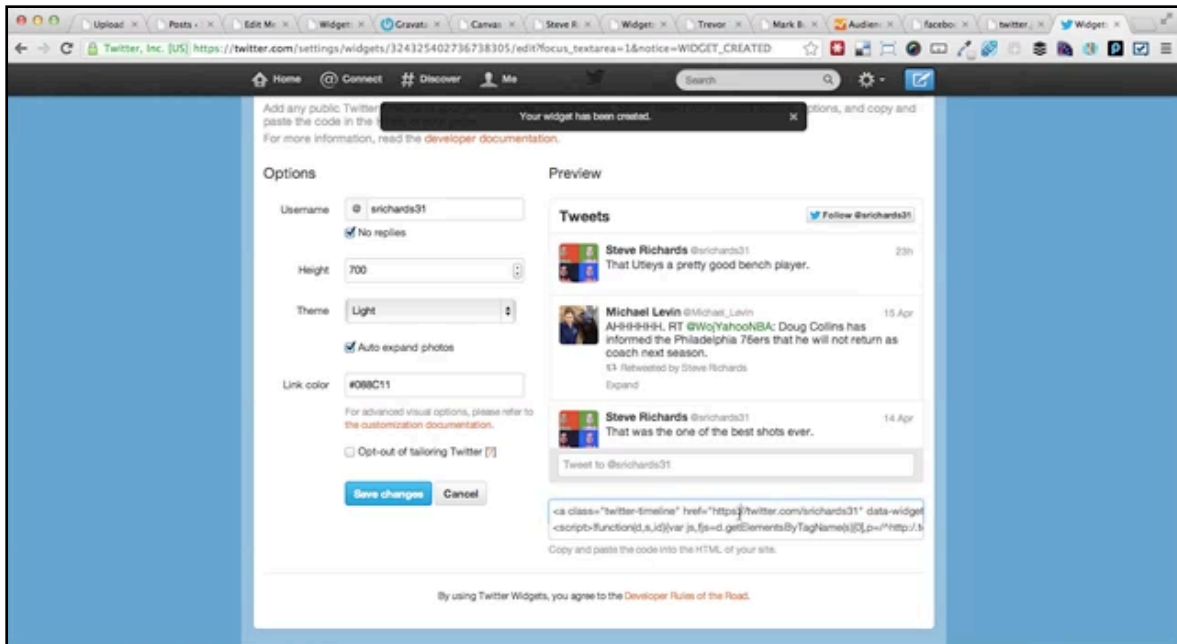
Upload × Posts × Edit Me × Widget × Gravatar × Canvas × Steve R × Widget × Trevor × Mark B × Audien × facebo × twitter × Widget ×

Twitter, Inc. [US] https://twitter.com/settings/widgets/324325402736738305/edit?focus_textarea=1&notice=WIDGET_CREATED

Home Connect Discover Me Search

Add any public Twitter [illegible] options, and copy and paste the code in the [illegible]
For more information, read the developer documentation.

Your widget has been created. ×

Options

Username @ srichards31
No replies

Height 700

Theme Light

Auto expand photos

Link color #088C11

For advanced visual options, please refer to the customization documentation.

Opt-out of tailoring Twitter [?]

Save changes Cancel

Preview

Tweets Follow @srichards31

Steve Richards @srichards31 23h
That Utleys a pretty good bench player.

Michael Levin @Michael_Levin 15 Apr
AHHHHHH. RT @WojYahooNBA: Doug Collins has informed the Philadelphia 76ers that he will not return as coach next season.
Retweeted by Steve Richards
Expand

Steve Richards @srichards31 14 Apr
That was the one of the best shots ever.

Tweet to @srichards31

<a class="twitter-timeline" href="https://twitter.com/srichards31" data-widget
<script>!function(d,s,id){var js,fjs=d.getElementsByTagName(s)[0],p=/^http:/.t

Copy and paste the code into the HTML of your site.

By using Twitter Widgets, you agree to the Developer Rules of the Road.